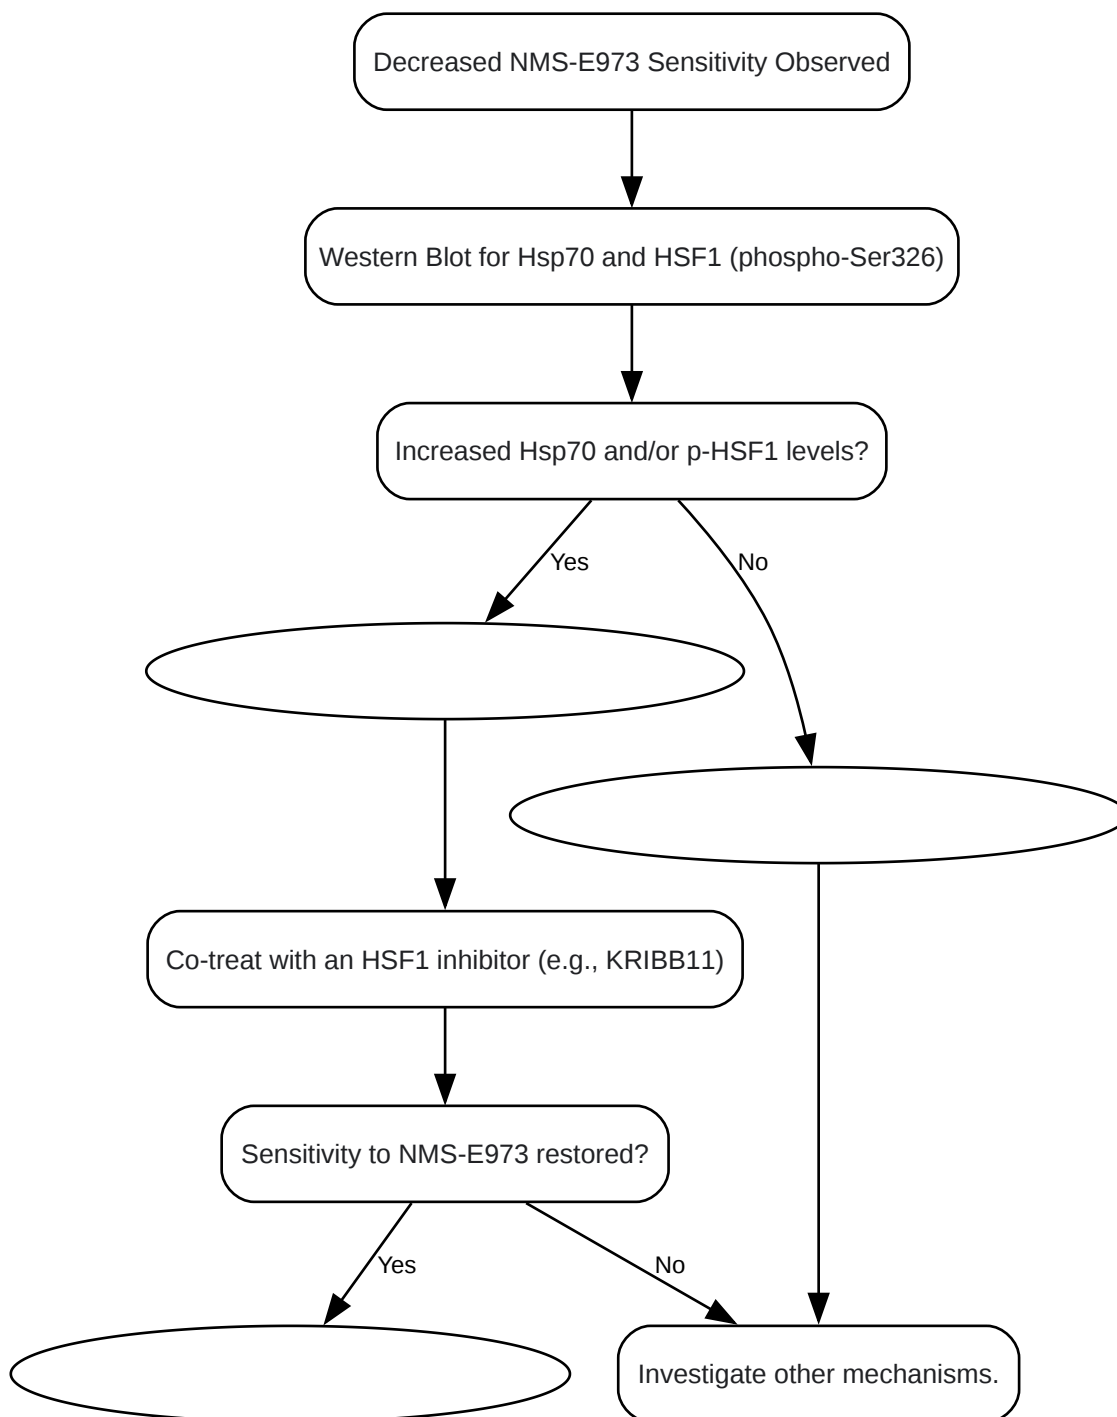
Decreased NMS-E973 Sensitivity Observed

Western Blot for Hsp70 and HSF1 (phospho-Ser326)

Increased Hsp70 and/or p-HSF1 levels?

Yes

No

Co-treat with an HSF1 inhibitor (e.g., KRIBB11)

Sensitivity to NMS-E973 restored?

Yes

No

Investigate other mechanisms.